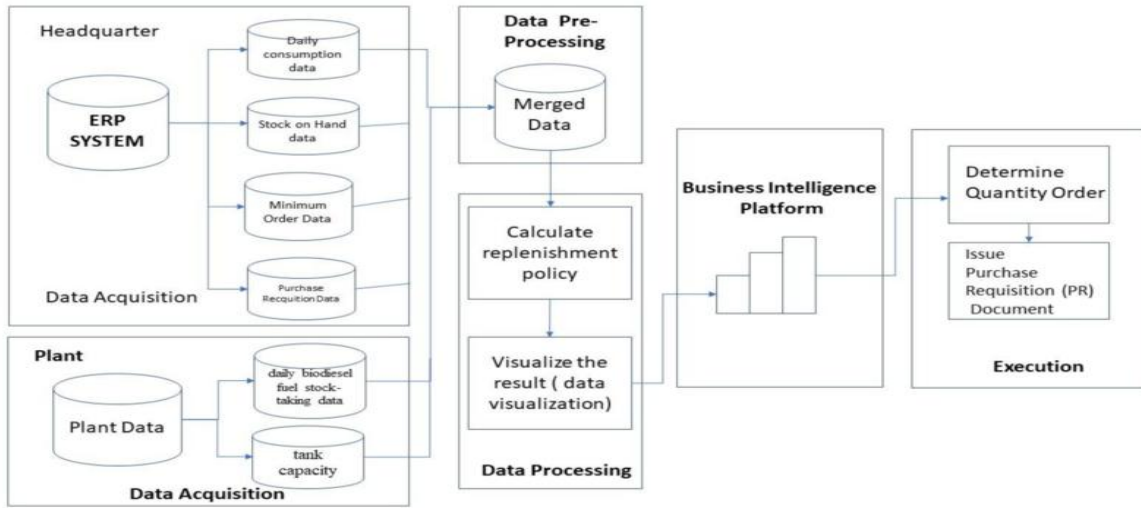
Headquarter

ERP SYSTEM

Daily consumption data

Stock on Hand data

Minimum Order Data

Purchase Recquition Data

Data Acquisition

Plant

Plant Data

daily biodiesel fuel stock-taking data

tank capacity

Data Acquisition

Data Pre-Processing

Merged Data

Calculate replenishment policy

Visualize the result ( data visualization)

Data Processing

Business Intelligence Platform

Determine Quantity Order

Issue Purchase Requisition (PR) Document

Execution